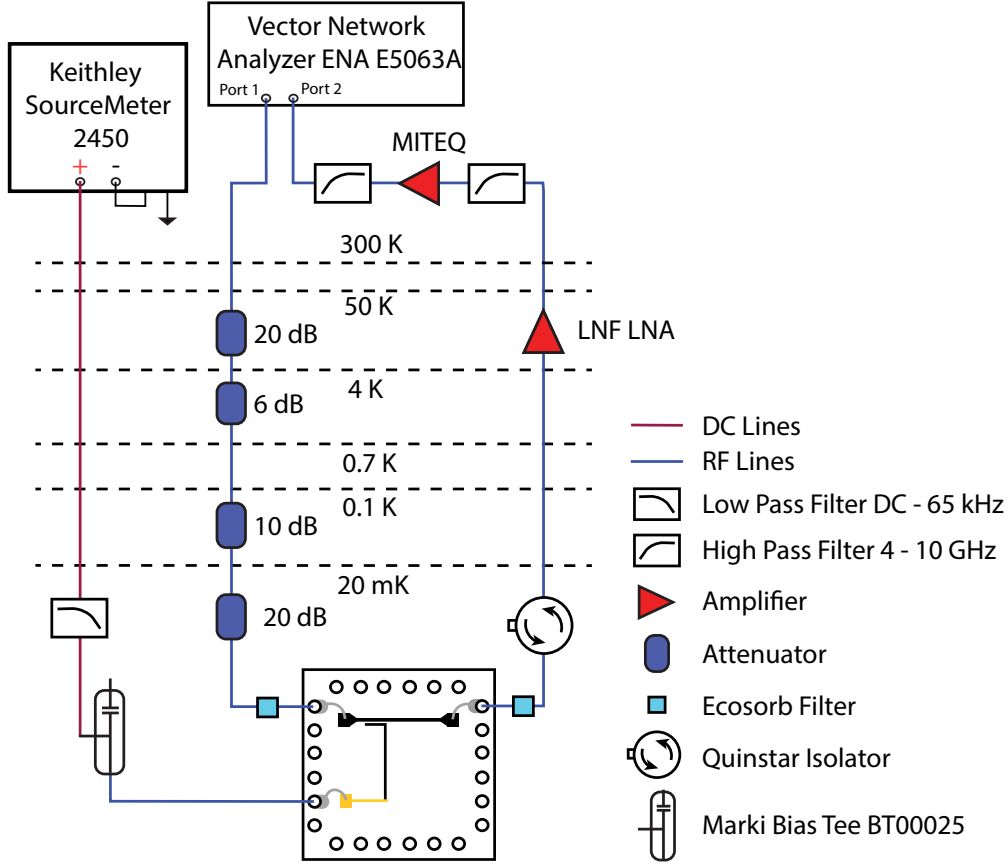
Vector Network Analyzer ENA E5063A
Port 1 Port 2

Keithley SourceMeter 2450
+ -

MITEQ

300 K
50 K
20 dB
LNF LNA
4 K
6 dB
0.7 K
0.1 K
10 dB
20 mK
20 dB

DC Lines
RF Lines
Low Pass Filter DC - 65 kHz
High Pass Filter 4 - 10 GHz
Amplifier
Attenuator
Ecosorb Filter
Quinstar Isolator
Marki Bias Tee BT00025